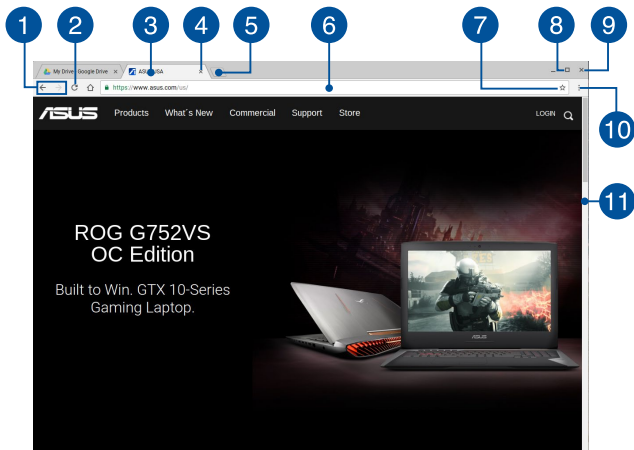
1 2 3 4 5 6 7 8 9

My Drive - Google Drive ×
ASUS USA ×

https://www.asus.com/us/

10

ASUS Products What´s New Commercial Support Store LOGIN

11

ROG G752VS OC Edition

Built to Win. GTX 10-Series Gaming Laptop.

ASUS